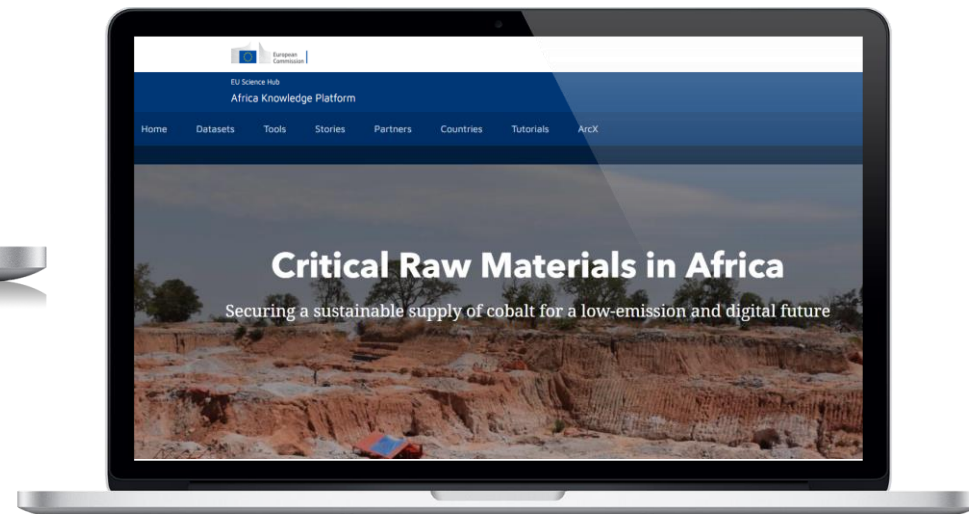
European Commission

EU Science Hub

Africa Knowledge Platform

Home Datasets Tools Stories Partners Countries Tutorials ArcX

Critical Raw Materials in Africa

Securing a sustainable supply of cobalt for a low-emission and digital future